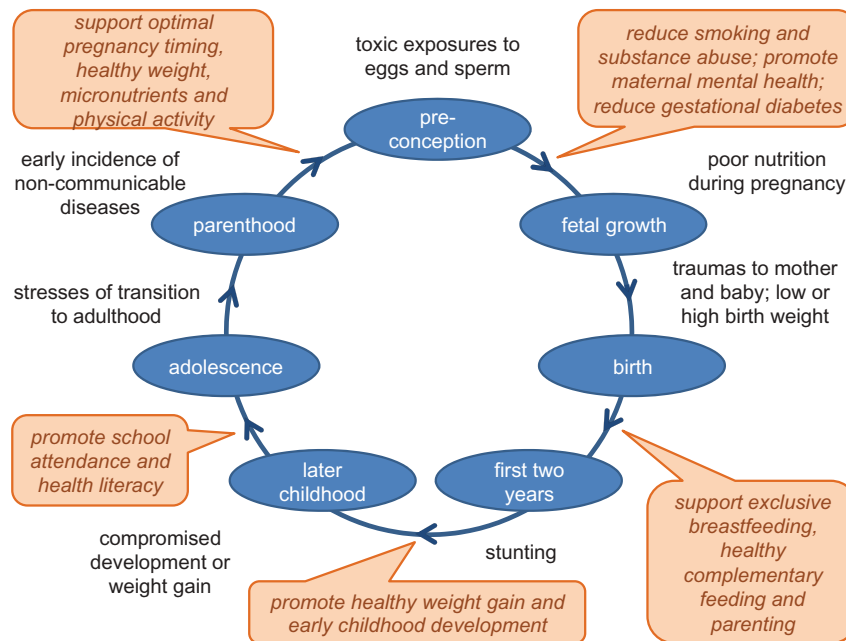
support optimal pregnancy timing, healthy weight, micronutrients and physical activity

toxic exposures to eggs and sperm

reduce smoking and substance abuse; promote maternal mental health; reduce gestational diabetes

pre-conception

early incidence of non-communicable diseases

poor nutrition during pregnancy

parenthood

fetal growth

traumas to mother and baby; low or high birth weight

stresses of transition to adulthood

adolescence

birth

promote school attendance and health literacy

later childhood

first two years

support exclusive breastfeeding, healthy complementary feeding and parenting

compromised development or weight gain

stunting

promote healthy weight gain and early childhood development